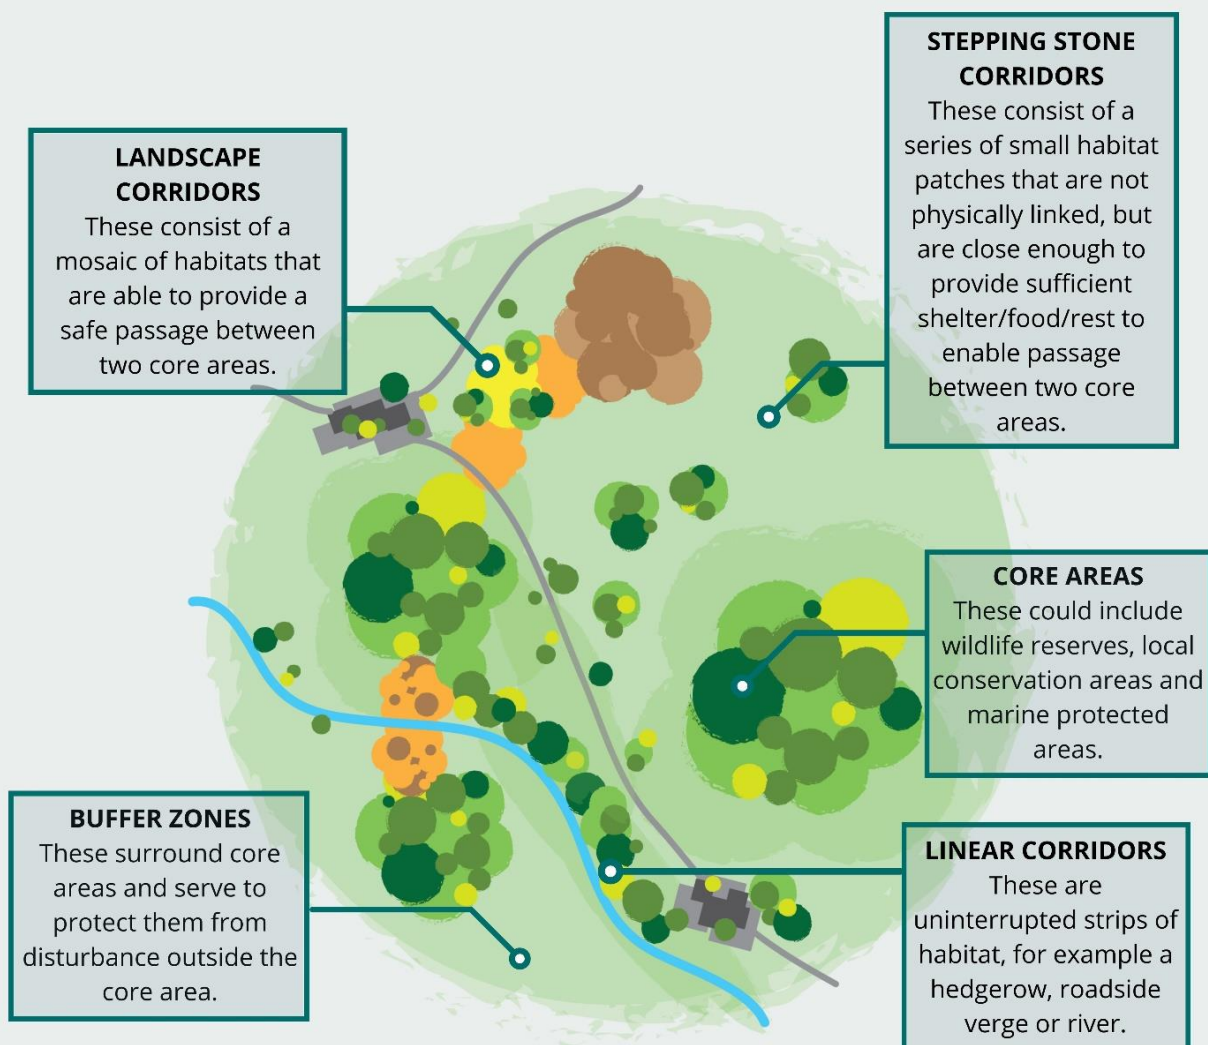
STEPPING STONE CORRIDORS
These consist of a series of small habitat patches that are not physically linked, but are close enough to provide sufficient shelter/food/rest to enable passage between two core areas.

LANDSCAPE CORRIDORS
These consist of a mosaic of habitats that are able to provide a safe passage between two core areas.

CORE AREAS
These could include wildlife reserves, local conservation areas and marine protected areas.

BUFFER ZONES
These surround core areas and serve to protect them from disturbance outside the core area.

LINEAR CORRIDORS
These are uninterrupted strips of habitat, for example a hedgerow, roadside verge or river.